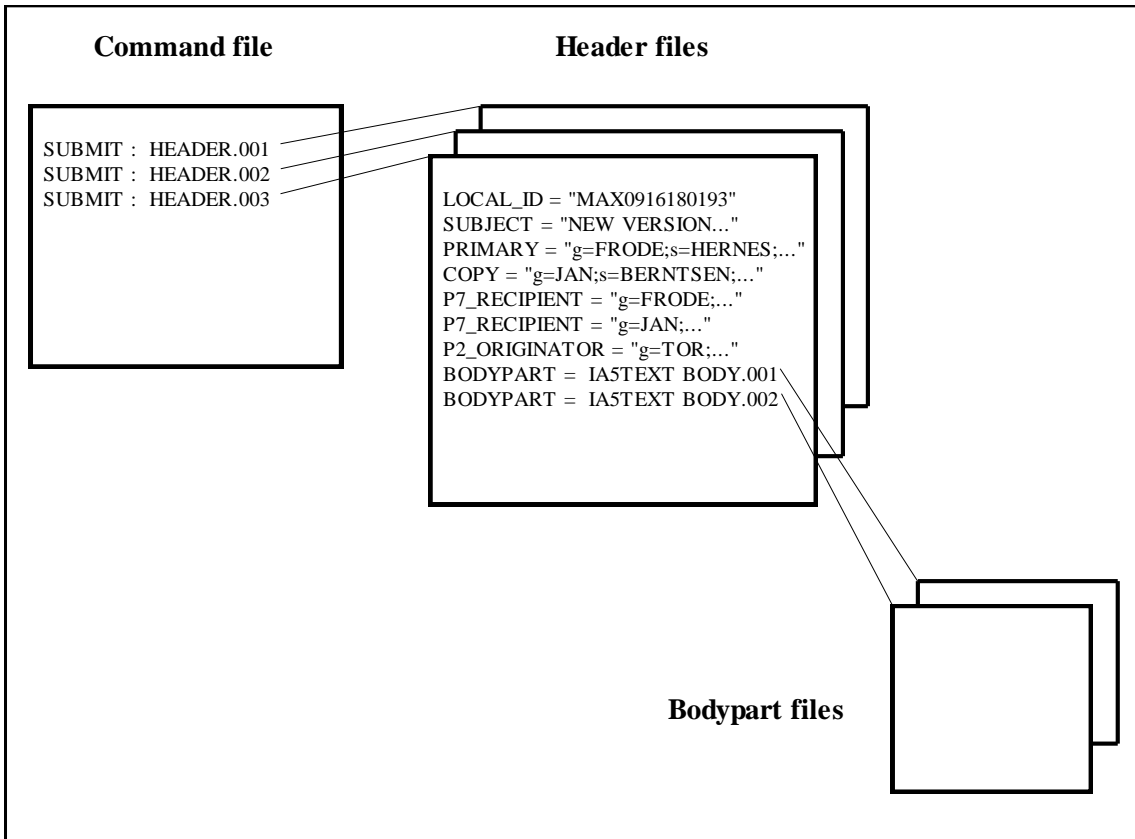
**Command file**

**Header files**

SUBMIT : HEADER.001
SUBMIT : HEADER.002
SUBMIT : HEADER.003

LOCAL_ID = "MAX0916180193"
SUBJECT = "NEW VERSION..."
PRIMARY = "g=FRODE;s=HERNES;..."
COPY = "g=JAN;s=BERNTSEN;..."
P7_RECIPIENT = "g=FRODE;..."
P7_RECIPIENT = "g=JAN;..."
P2_ORIGINATOR = "g=TOR;..."
BODYPART = IA5TEXT BODY.001
BODYPART = IA5TEXT BODY.002

**Bodypart files**